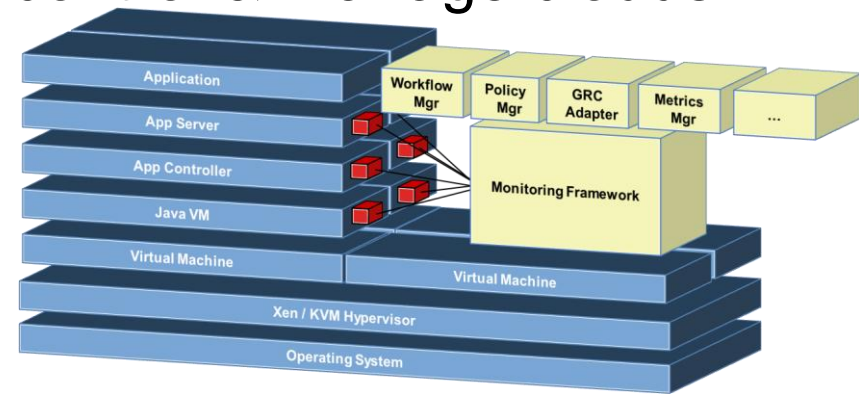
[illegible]

Application

App Server

App Controller

Java VM

Virtual Machine

Workflow Mgr

Policy Mgr

GRC Adapter

Metrics Mgr

...

Monitoring Framework

Virtual Machine

Xen / KVM Hypervisor

Operating System